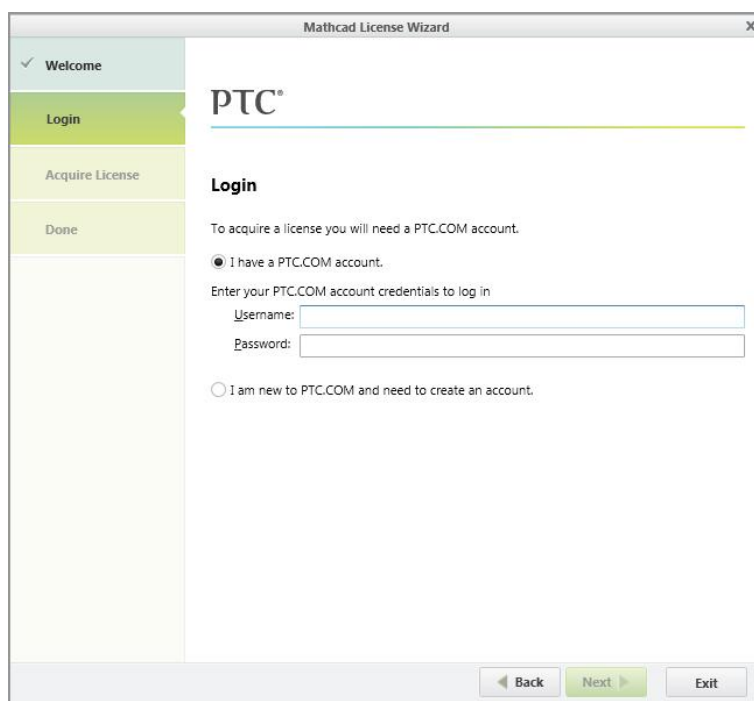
Mathcad License Wizard

X

Welcome

Login

Acquire License

Done

PTC®

Login

To acquire a license you will need a PTC.COM account.

I have a PTC.COM account.

Enter your PTC.COM account credentials to log in

Username:

Password:

I am new to PTC.COM and need to create an account.

Back

Next

Exit